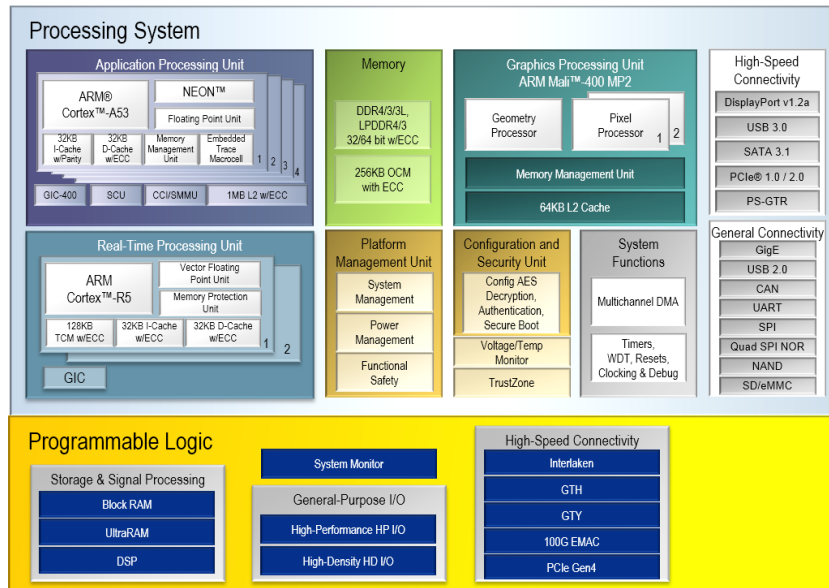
Processing System

Application Processing Unit

ARM®
Cortex™-A53

NEON™

Floating Point Unit

32KB I-Cache w/Parity

32KB D-Cache w/ECC

Memory Management Unit

Embedded Trace Macrocell

1 2 3 4

GIC-400

SCU

CCI/SMMU

1MB L2 w/ECC

Memory

DDR4/3/3L, LPDDR4/3 32/64 bit w/ECC

256KB OCM with ECC

Graphics Processing Unit
ARM Mali™-400 MP2

Geometry Processor

Pixel Processor

1 2

Memory Management Unit

64KB L2 Cache

High-Speed Connectivity

DisplayPort v1.2a

USB 3.0

SATA 3.1

PCIe® 1.0 / 2.0

PS-GTR

Real-Time Processing Unit

ARM
Cortex™-R5

Vector Floating Point Unit

Memory Protection Unit

128KB TCM w/ECC

32KB I-Cache w/ECC

32KB D-Cache w/ECC

1 2

GIC

Platform Management Unit

System Management

Power Management

Functional Safety

Configuration and Security Unit

Config AES Decryption, Authentication, Secure Boot

Voltage/Temp Monitor

TrustZone

System Functions

Multichannel DMA

Timers, WDT, Resets, Clocking & Debug

General Connectivity

GigE

USB 2.0

CAN

UART

SPI

Quad SPI NOR

NAND

SD/eMMC

Programmable Logic

Storage & Signal Processing

Block RAM

UltraRAM

DSP

System Monitor

General-Purpose I/O

High-Performance HP I/O

High-Density HD I/O

High-Speed Connectivity

Interlaken

GTH

GTY

100G EMAC

PCIe Gen4